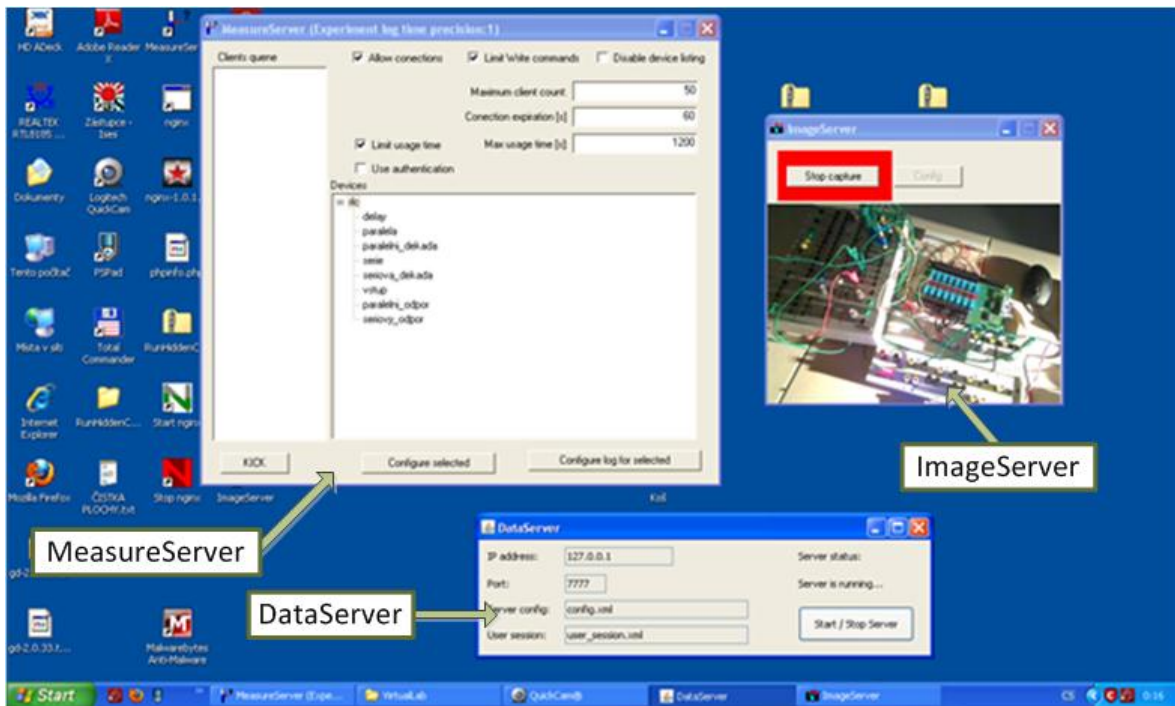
HD ADeck
Adobe Reader X
MeasureSer
REALTEK RTL8185 ...
Zástupce - 1ses
nginx
Dokumenty
Logitech QuickCam
nginx-1.0.1
Tento počítač
PSPad
phpinfo.php
Místa v síti
Total Commander
RunHiddenC
Internet Explorer
RunHiddenC...
Start nginx
Mozilla Firefox
ČISTKA PLOCHY.txt
Stop nginx
ImageServer
gd-2...
gd-2.0.33.t...
Malwarebytes Anti-Malware
Koš

MeasureServer (Experiment log time precision: 1)
Clients queue
Allow conections
Limit Write commands
Disable device listing
Maximum client count 50
Conection expiration [s] 60
Limit usage time
Max usage time [s] 1200
Use authentication
Devices
rlc
delay
paralela
paralelni_dekada
serie
seriova_dekada
vstup
paralelni_odpor
seriovy_odpor
KICK
Configure selected
Configure log for selected

ImageServer
Stop capture
Config

ImageServer

MeasureServer

DataServer
IP address: 127.0.0.1
Server status:
Port: 7777
Server is running...
Server config: config.xml
User session: user_session.xml
Start / Stop Server

DataServer

Start
MeasureServer (Expe...
VirtualLab
QuickCam®
DataServer
ImageServer
CS
0:16